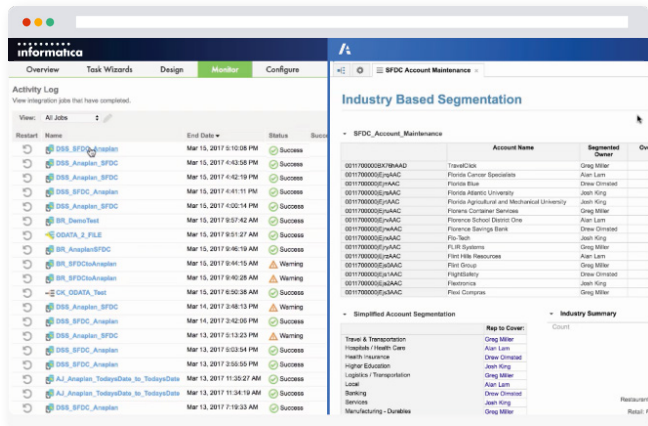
informatica

Overview | Task Wizards | Design | Monitor | Configure

Activity Log
View integration jobs that have completed.

View: All Jobs

| Restart | Name | End Date | Status | Succ |
|---|---|---|---|---|
| | DSS_SFDC_Anaplan | Mar 15, 2017 5:10:06 PM | Success | |
| | DSS_Anaplan_SFDC | Mar 15, 2017 4:43:58 PM | Success | |
| | DSS_Anaplan_SFDC | Mar 15, 2017 4:42:19 PM | Success | |
| | DSS_SFDC_Anaplan | Mar 15, 2017 4:41:11 PM | Success | |
| | DSS_SFDC_Anaplan | Mar 15, 2017 4:00:14 PM | Success | |
| | BR_DemoText | Mar 15, 2017 9:57:42 AM | Success | |
| | ODATA_2_FILE | Mar 15, 2017 9:51:27 AM | Success | |
| | BR_AnaplanSFDC | Mar 15, 2017 9:46:19 AM | Success | |
| | BR_SFDCtoAnaplan | Mar 15, 2017 9:41:35 AM | Warning | |
| | BR_SFDCtoAnaplan | Mar 15, 2017 9:40:28 AM | Warning | |
| | CK_ODATA_Test | Mar 15, 2017 6:50:38 AM | Success | |
| | DSS_Anaplan_SFDC | Mar 14, 2017 3:48:13 PM | Warning | |
| | DSS_SFDC_Anaplan | Mar 14, 2017 3:42:00 PM | Success | |
| | DSS_Anaplan_SFDC | Mar 13, 2017 5:13:23 PM | Warning | |
| | DSS_SFDC_Anaplan | Mar 13, 2017 5:03:54 PM | Success | |
| | DSS_SFDC_Anaplan | Mar 13, 2017 3:56:55 PM | Success | |
| | AJ_Anaplan_TodaysDate_to_TodaysDate | Mar 13, 2017 11:35:27 AM | Success | |
| | AJ_Anaplan_TodaysDate_to_TodaysDate | Mar 13, 2017 11:34:19 AM | Success | |
| | DSS_SFDC_Anaplan | Mar 13, 2017 7:19:33 AM | Success | |

SFDC Account Maintenance ×

Industry Based Segmentation

SFDC_Account_Maintenance

| | Account Name | Segmented Owner | Ov |
|---|---|---|---|
| 0011700000BX76hAAD | TravelClick | Greg Miller | |
| 0011700000EjrqAAC | Florida Cancer Specialists | Alan Lem | |
| 0011700000EjrqAAC | Florida Blue | Drew Olmsted | |
| 0011700000EjrsAAC | Florida Atlantic University | Josh King | |
| 0011700000EjrtAAC | Florida Agricultural and Mechanical University | Josh King | |
| 0011700000EjruAAC | Florens Container Services | Greg Miller | |
| 0011700000EjrvAAC | Florence School District One | Alan Lem | |
| 0011700000EjrwAAC | Florence Savings Bank | Drew Olmsted | |
| 0011700000EjrxAAC | Flo-Tech | Josh King | |
| 0011700000EjryAAC | FLIR Systems | Greg Miller | |
| 0011700000EjrzAAC | Flint Hills Resources | Alan Lem | |
| 0011700000Ejs0AAC | Flint Group | Greg Miller | |
| 0011700000Ejs1AAC | FlightSafety | Drew Olmsted | |
| 0011700000Ejs2AAC | Flextronics | Greg Miller | |
| 0011700000Ejs3AAC | Flexi Compras | Josh King | |

Simplified Account Segmentation

| | Rep to Cover: |
|---|---|
| Travel & Transportation | Greg Miller |
| Hospitals / Health Care | Alan Lem |
| Health Insurance | Drew Olmsted |
| Higher Education | Josh King |
| Logistics / Transportation | Greg Miller |
| Local | Josh King |
| Banking | Drew Olmsted |
| Services | Greg Miller |
| Manufacturing - Durables | Greg Miller |

Industry Summary

Count

Restaurant
Retail: N